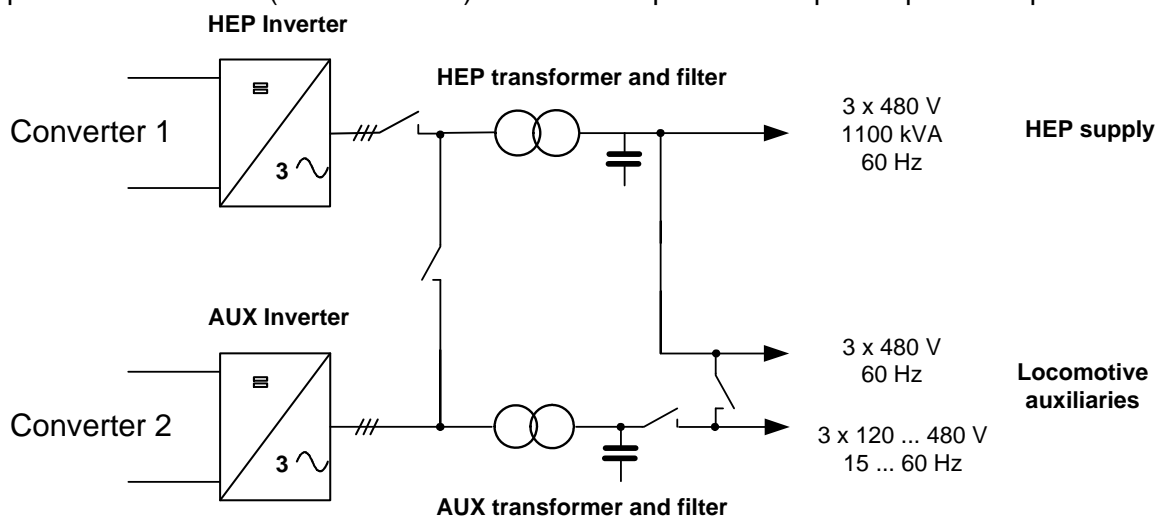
HEP Inverter

HEP transformer and filter

Converter 1

3

3 x 480 V
1100 kVA
60 Hz

HEP supply

AUX Inverter

Converter 2

3

3 x 480 V
60 Hz

Locomotive auxiliaries

3 x 120 ... 480 V
15 ... 60 Hz

AUX transformer and filter